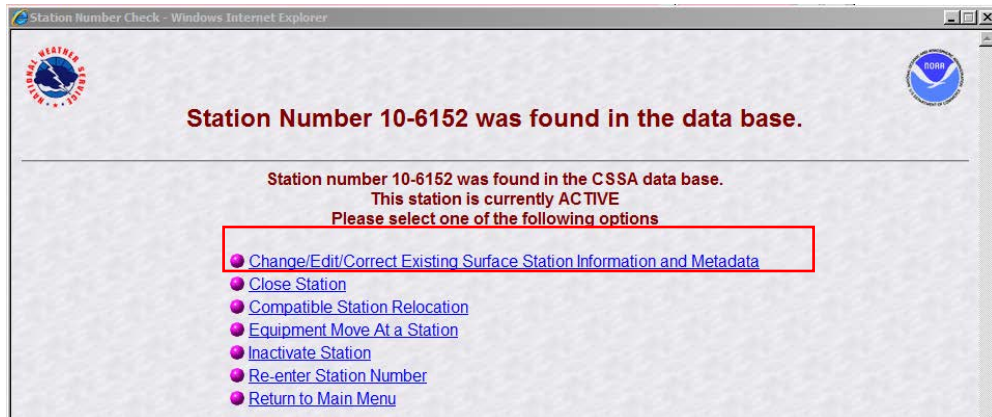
Station Number Check - Windows Internet Explorer

NATIONAL WEATHER SERVICE

NOAA

Station Number 10-6152 was found in the data base.

Station number 10-6152 was found in the CSSA data base.
This station is currently ACTIVE
Please select one of the following options

Change/Edit/Correct Existing Surface Station Information and Metadata
Close Station
Compatible Station Relocation
Equipment Move At a Station
Inactivate Station
Re-enter Station Number
Return to Main Menu